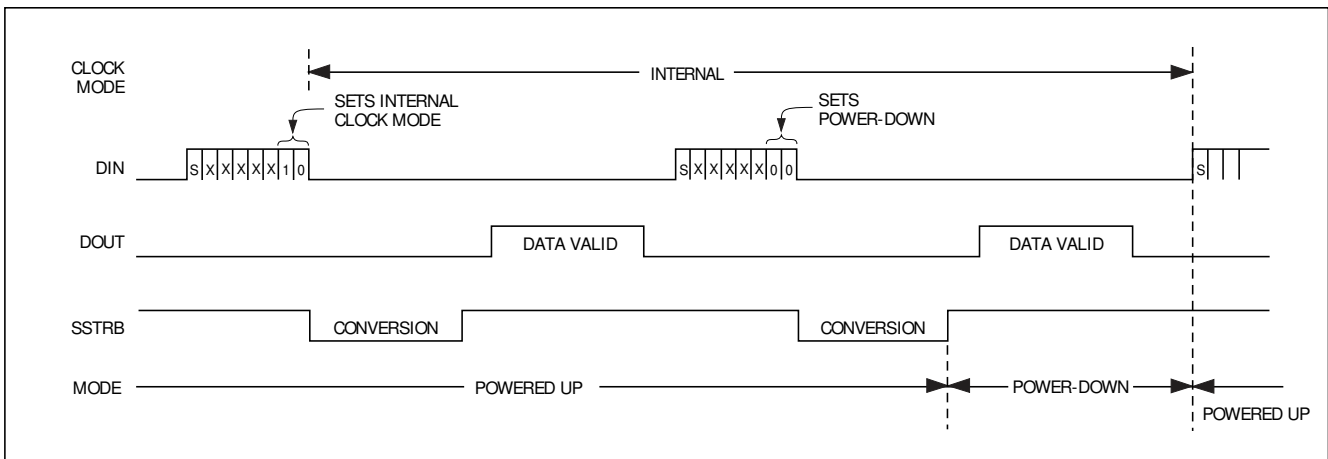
CLOCK MODE

INTERNAL

SETS INTERNAL CLOCK MODE

SETS POWER-DOWN

DIN

S X X X X X 1 0

S X X X X X 0 0

S

DOUT

DATA VALID

DATA VALID

SSTRB

CONVERSION

CONVERSION

MODE

POWERED UP

POWER-DOWN

POWERED UP